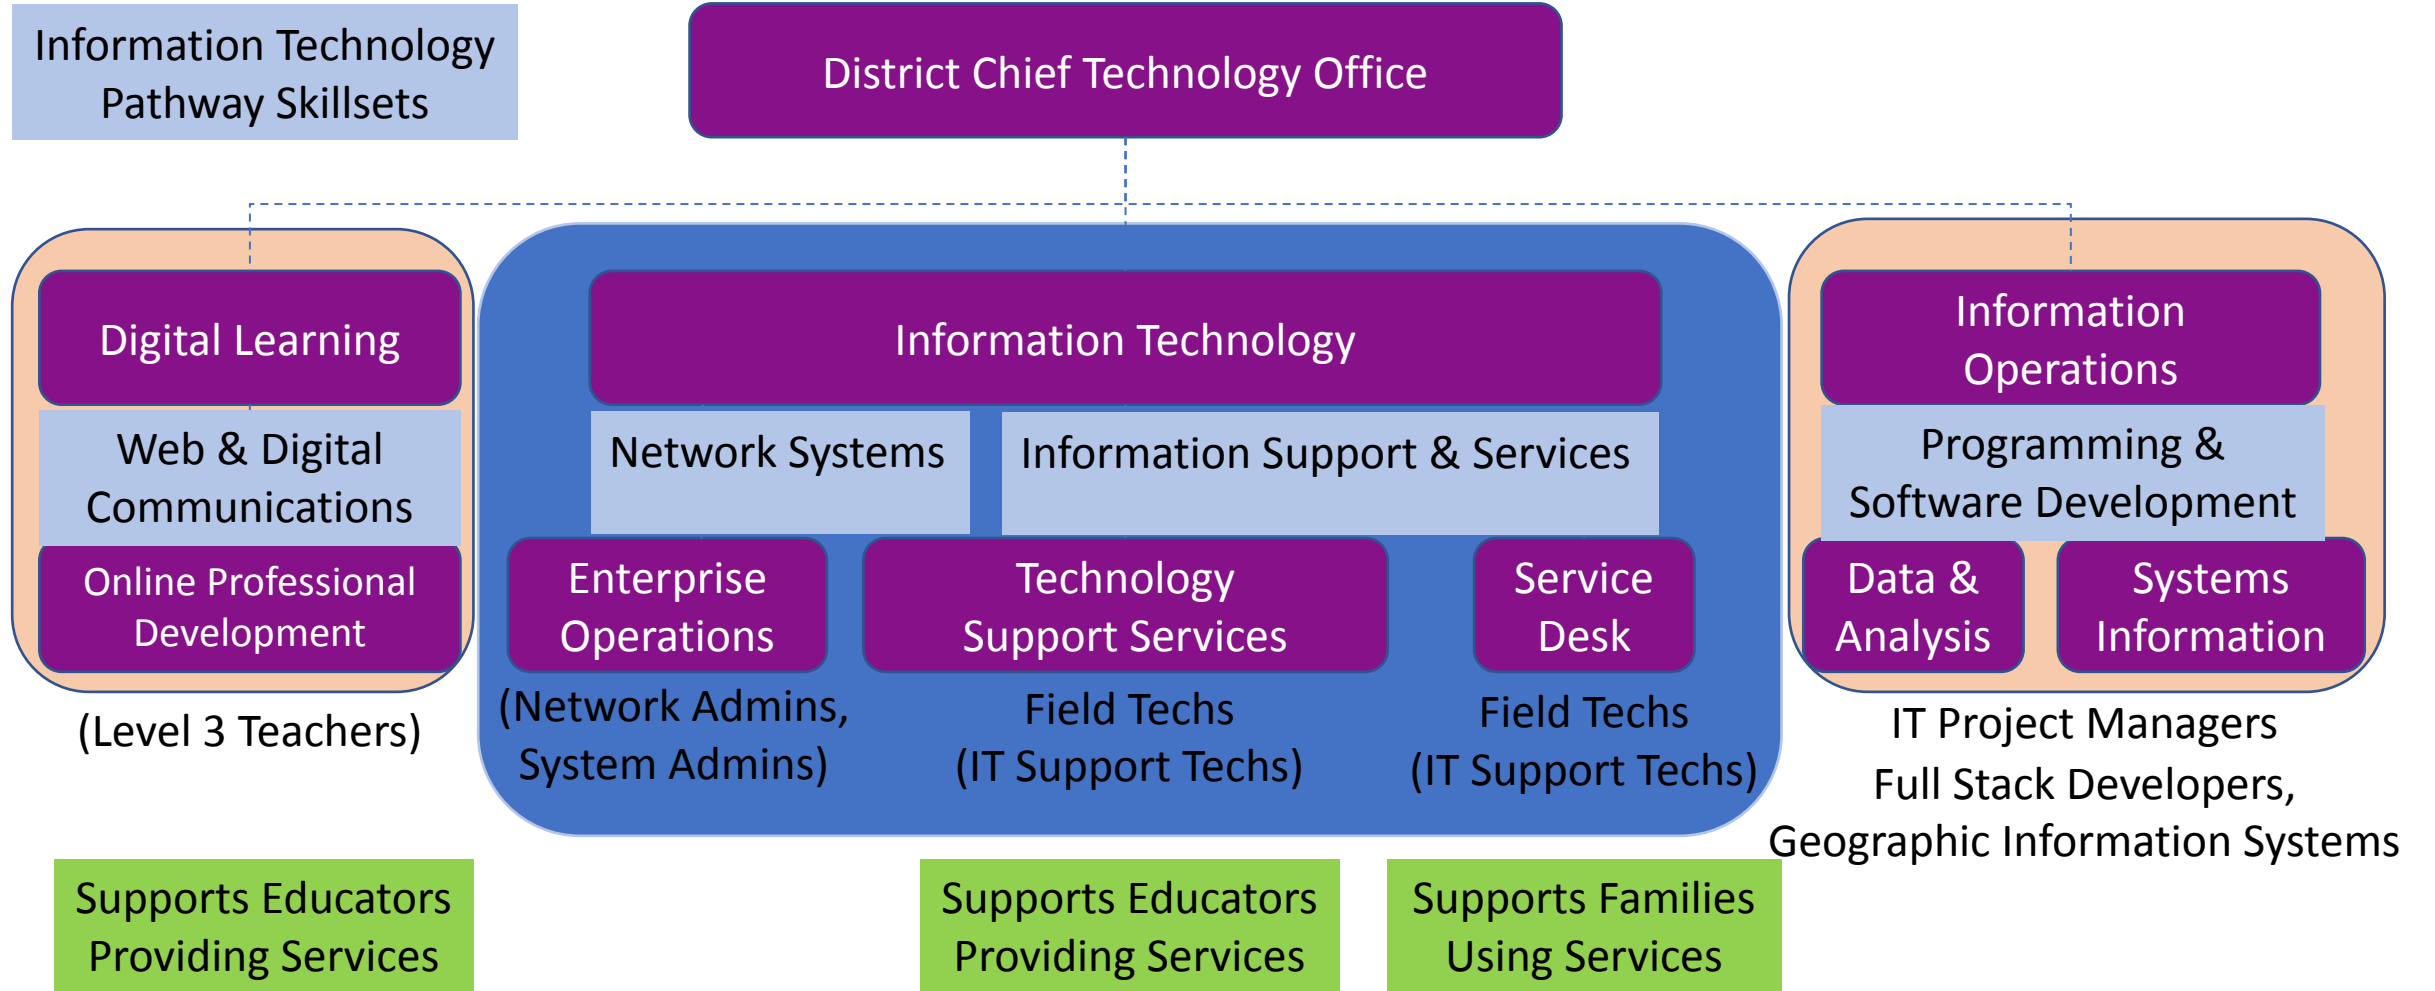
Information Technology Pathway Skillsets

District Chief Technology Office

Digital Learning

Web & Digital Communications

Online Professional Development

(Level 3 Teachers)

Information Technology

Network Systems

Information Support & Services

Enterprise Operations

(Network Admins, System Admins)

Technology Support Services

Field Techs (IT Support Techs)

Service Desk

Field Techs (IT Support Techs)

Information Operations

Programming & Software Development

Data & Analysis

Systems Information

IT Project Managers
Full Stack Developers,
Geographic Information Systems

Supports Educators Providing Services

Supports Educators Providing Services

Supports Families Using Services